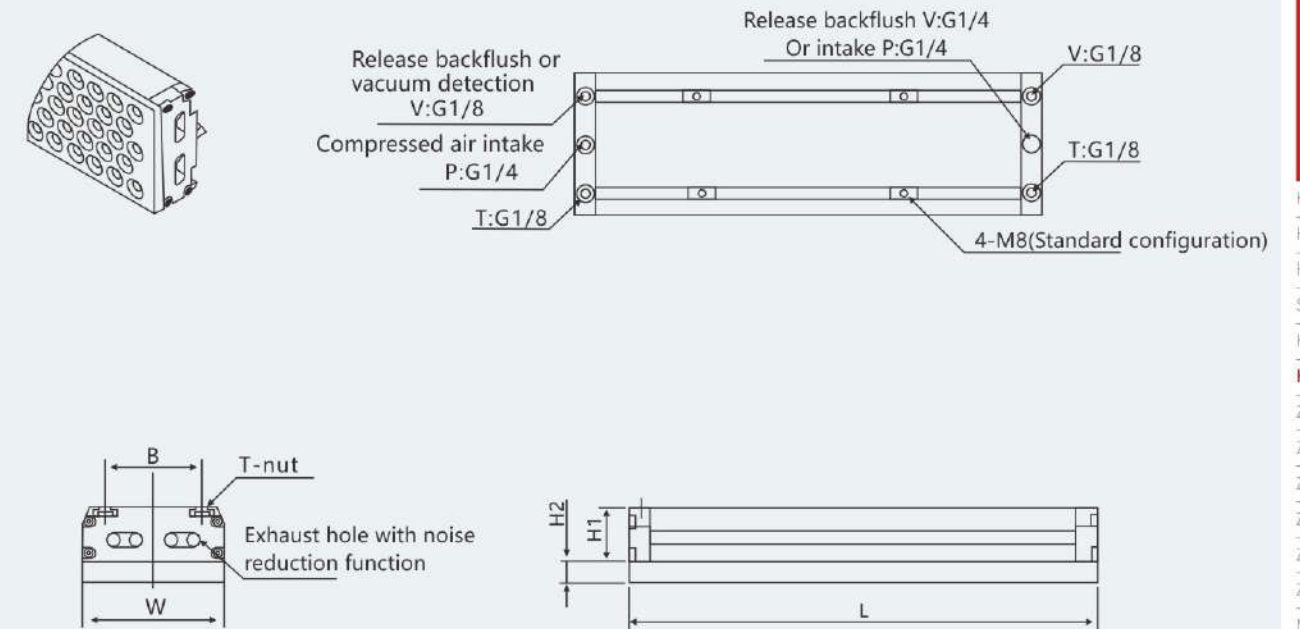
Release backflush V:G1/4
Or intake P:G1/4

Release backflush or vacuum detection V:G1/8

V:G1/8

Compressed air intake P:G1/4

T:G1/8

T:G1/8

4-M8(Standard configuration)

B

T-nut

Exhaust hole with noise reduction function

W

H2

H1

L